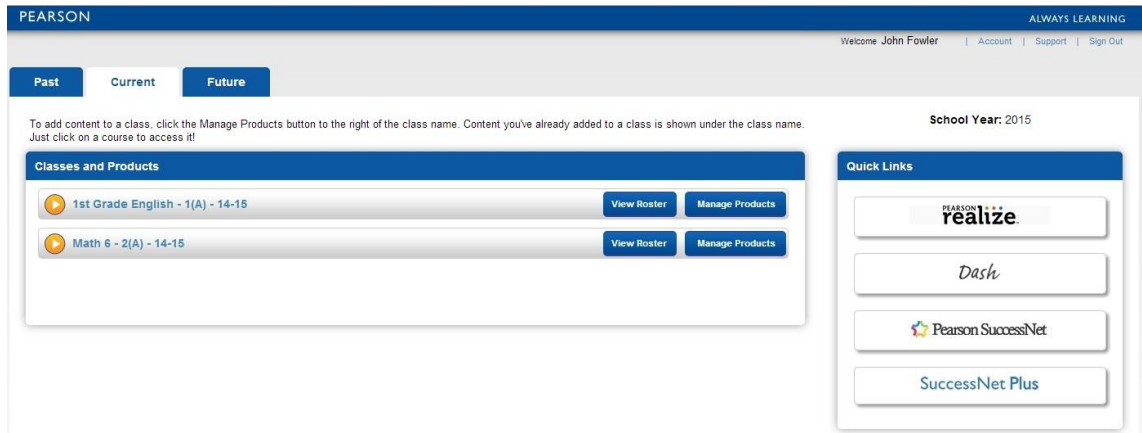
PEARSON

ALWAYS LEARNING

Welcome John Fowler | Account | Support | Sign Out

Past Current Future

To add content to a class, click the Manage Products button to the right of the class name. Content you've already added to a class is shown under the class name. Just click on a course to access it!

School Year: 2015

Classes and Products

1st Grade English - 1(A) - 14-15

View Roster

Manage Products

Math 6 - 2(A) - 14-15

View Roster

Manage Products

Quick Links

PEARSON realize.

Dash

Pearson SuccessNet

SuccessNet Plus